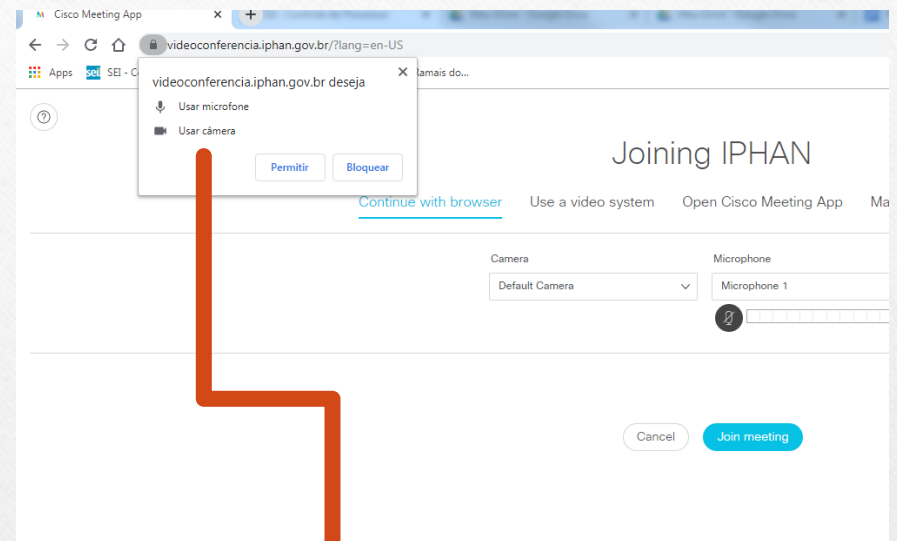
Cisco Meeting App ×

+

videoconferencia.iphan.gov.br/?lang=en-US

Apps SEI - C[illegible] Ramais do...

videoconferencia.iphan.gov.br deseja ×

Usar microfone

Usar câmera

Permitir Bloquear

Joining IPHAN

Continue with browser Use a video system Open Cisco Meeting App Ma

Camera

Default Camera

Microphone

Microphone 1

Cancel Join meeting